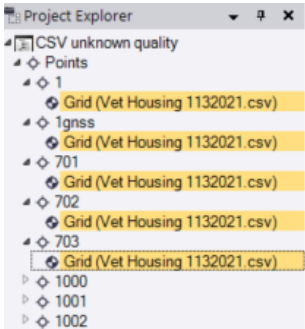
Project Explorer
CSV unknown quality
Points
1
Grid (Vet Housing 1132021.csv)
1gnss
Grid (Vet Housing 1132021.csv)
701
Grid (Vet Housing 1132021.csv)
702
Grid (Vet Housing 1132021.csv)
703
Grid (Vet Housing 1132021.csv)
1000
1001
1002